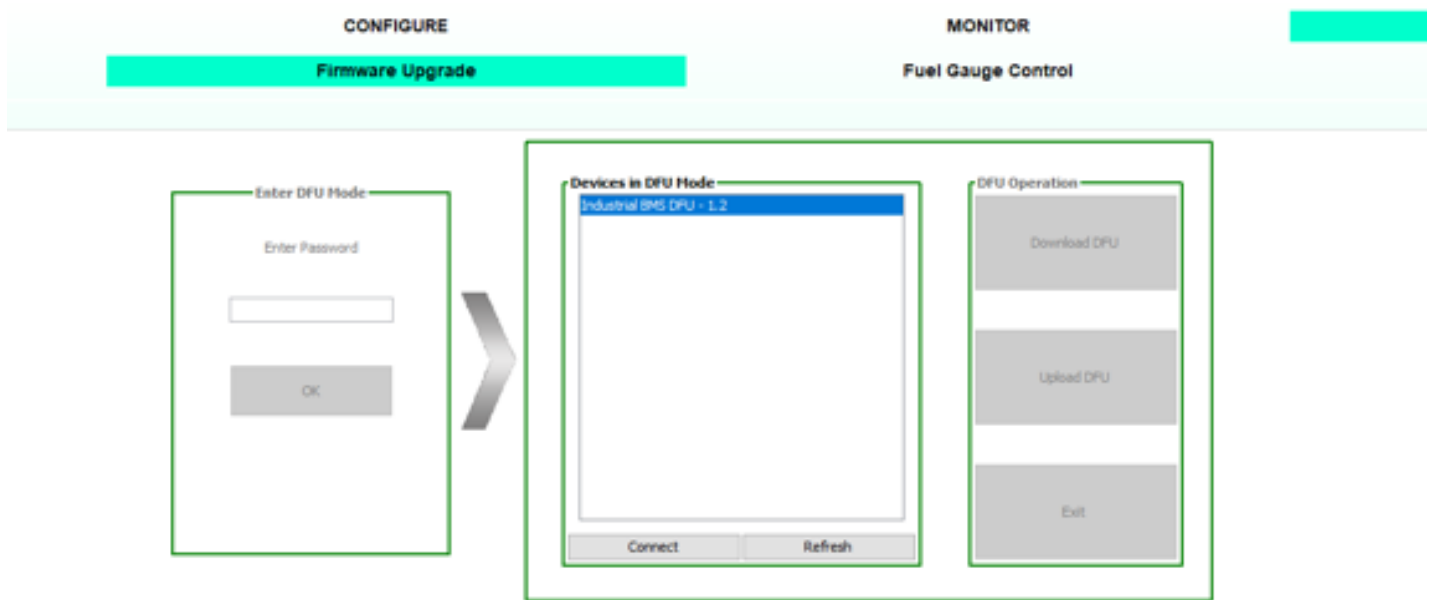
CONFIGURE

MONITOR

Firmware Upgrade

Fuel Gauge Control

Enter DFU Mode

Enter Password

OK

Devices in DFU Mode

Industrial BMS DFU - 1.2

Connect

Refresh

DFU Operation

Download DFU

Upload DFU

Exit